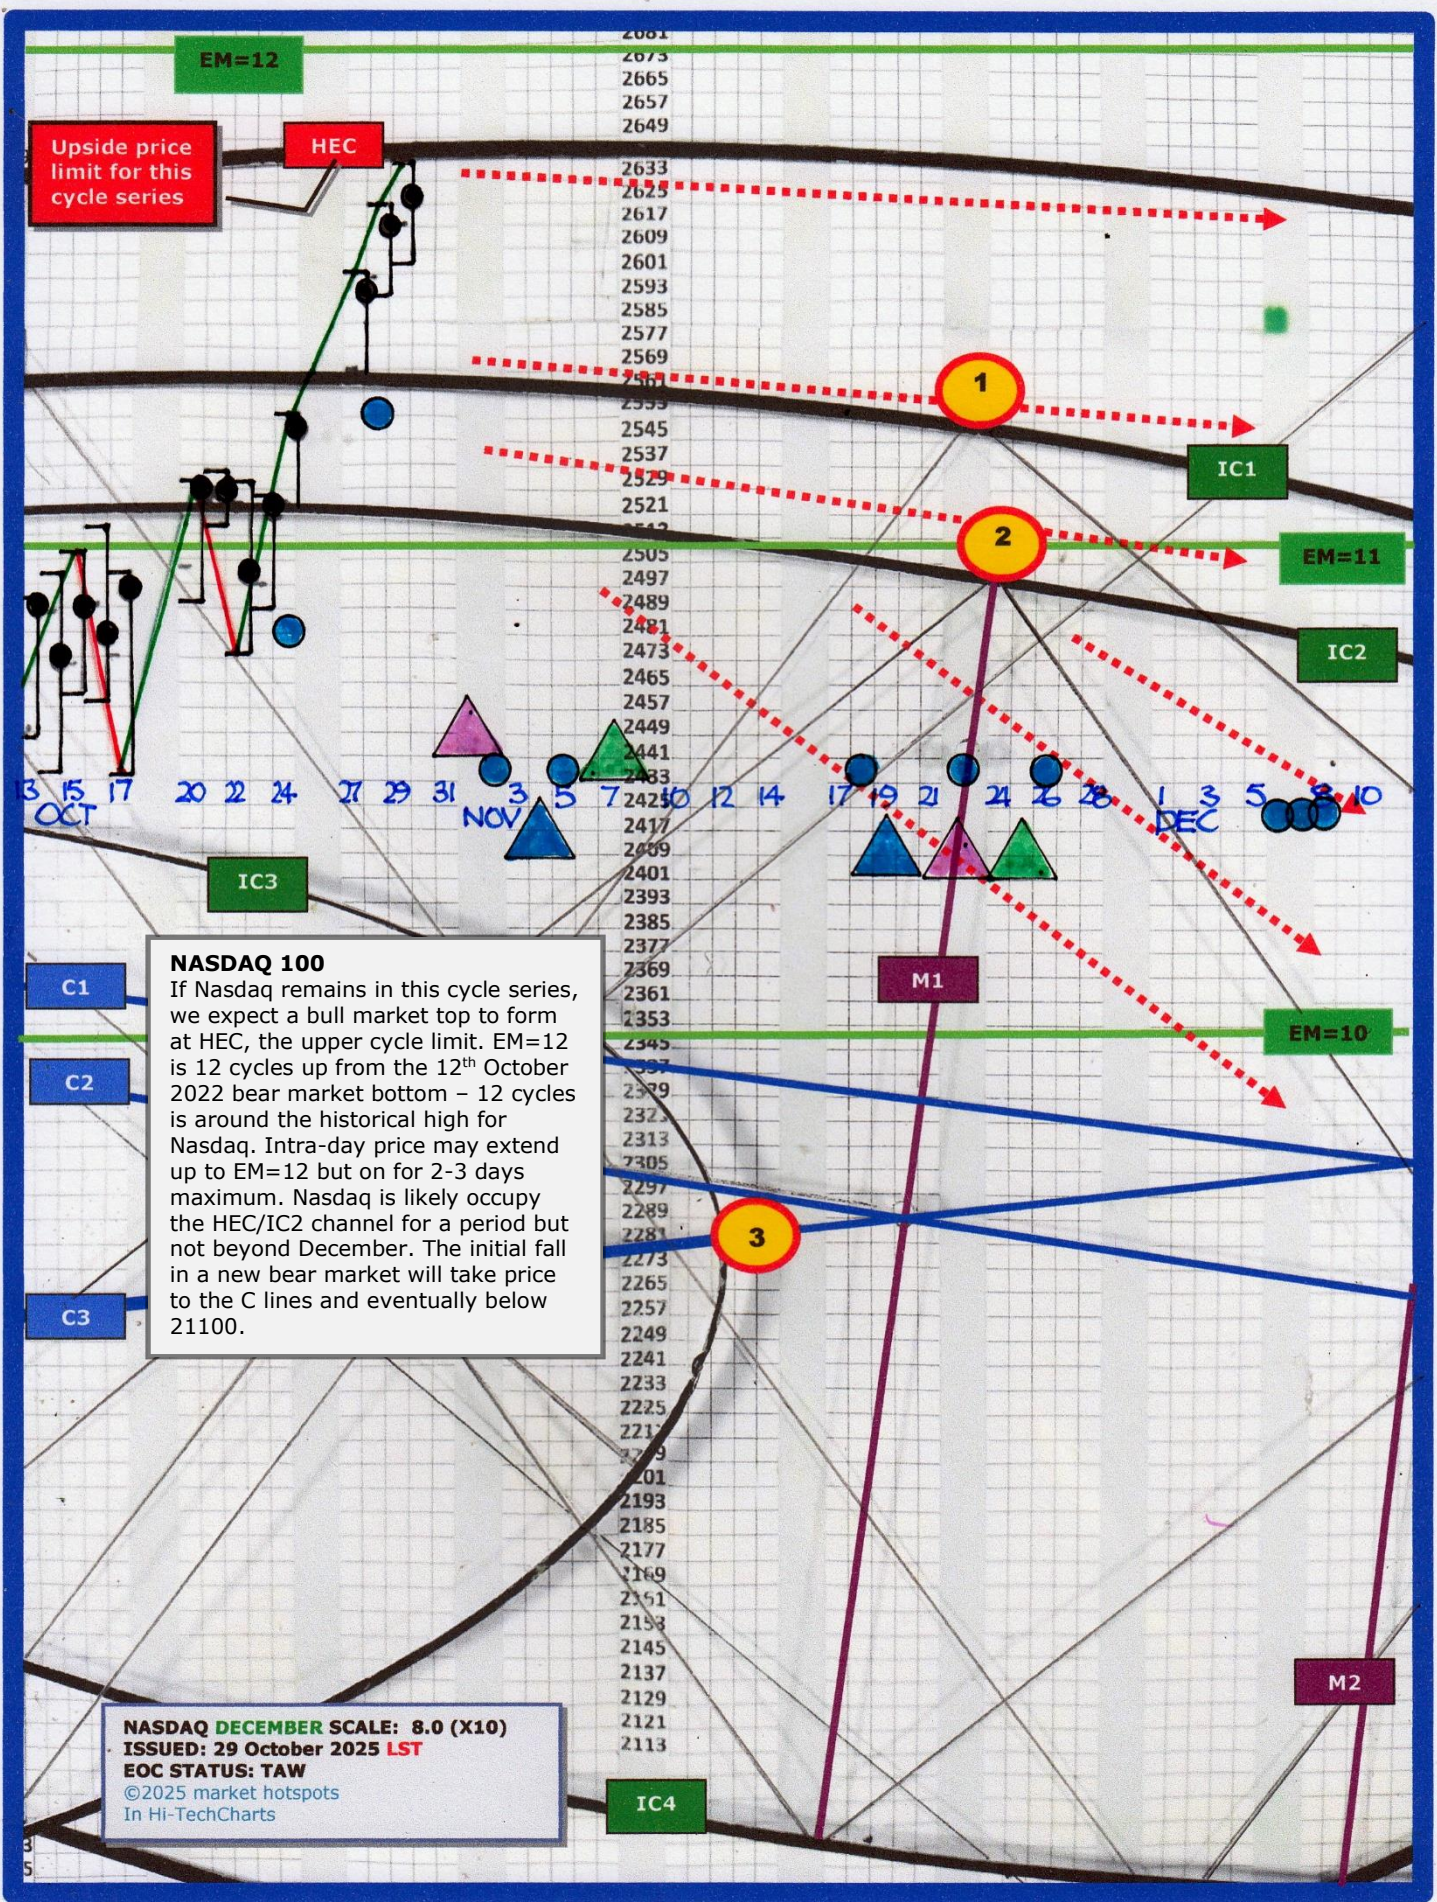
EM=12

Upside price limit for this cycle series

HEC

2681
2673
2665
2657
2649
2633
2625
2617
2609
2601
2593
2585
2577
2569
2561
2553
2545
2537
2529
2521
2513
2505
2497
2489
2481
2473
2465
2457
2449
2441
2433
2425
2417
2409
2401
2393
2385
2377
2369
2361
2353
2345
2337
2329
2321
2313
2305
2297
2289
2281
2273
2265
2257
2249
2241
2233
2225
2217
2209
2201
2193
2185
2177
2169
2161
2153
2145
2137
2129
2121
2113

1

2

3

IC1

EM=11

IC2

13 15 17 20 22 24 27 29 31 3 5 7 10 12 14 17 19 21 24 26 28 1 3 5 8 10
OCT NOV DEC

IC3

C1

C2

C3

M1

EM=10

M2

IC4

NASDAQ 100
If Nasdaq remains in this cycle series, we expect a bull market top to form at HEC, the upper cycle limit. EM=12 is 12 cycles up from the 12$^{th}$ October 2022 bear market bottom – 12 cycles is around the historical high for Nasdaq. Intra-day price may extend up to EM=12 but on for 2-3 days maximum. Nasdaq is likely occupy the HEC/IC2 channel for a period but not beyond December. The initial fall in a new bear market will take price to the C lines and eventually below 21100.

NASDAQ DECEMBER SCALE: 8.0 (X10)
ISSUED: 29 October 2025 LST
EOC STATUS: TAW
©2025 market hotspots
In Hi-TechCharts